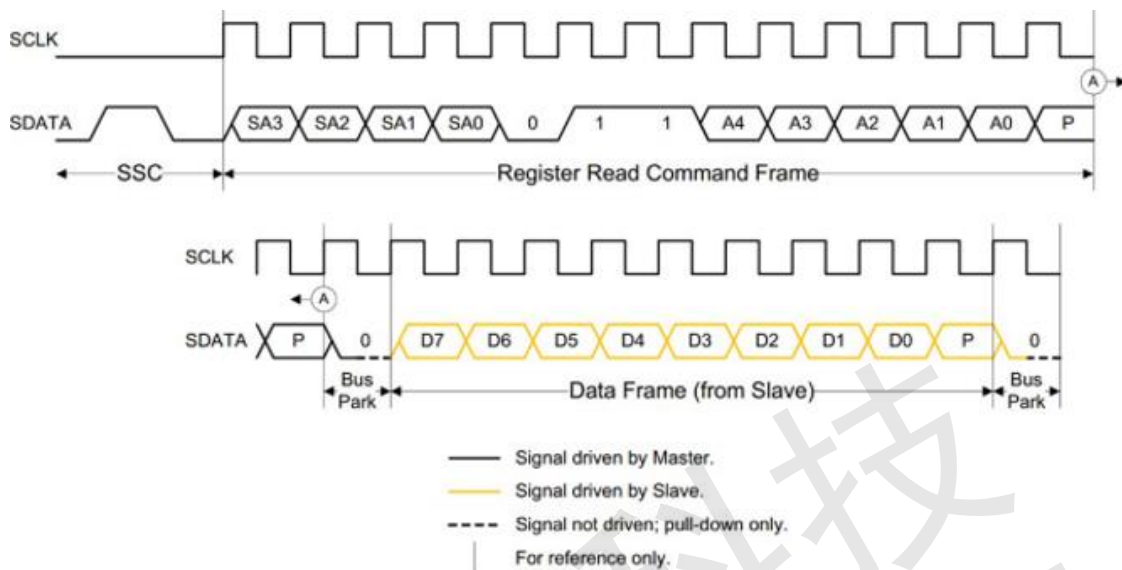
SCLK

SDATA SA3 SA2 SA1 SA0 0 1 1 A4 A3 A2 A1 A0 P

A

SSC

Register Read Command Frame

SCLK

A

SDATA P 0 D7 D6 D5 D4 D3 D2 D1 D0 P 0

Bus Park

Data Frame (from Slave)

Bus Park

Signal driven by Master.

Signal driven by Slave.

Signal not driven; pull-down only.

For reference only.

科技